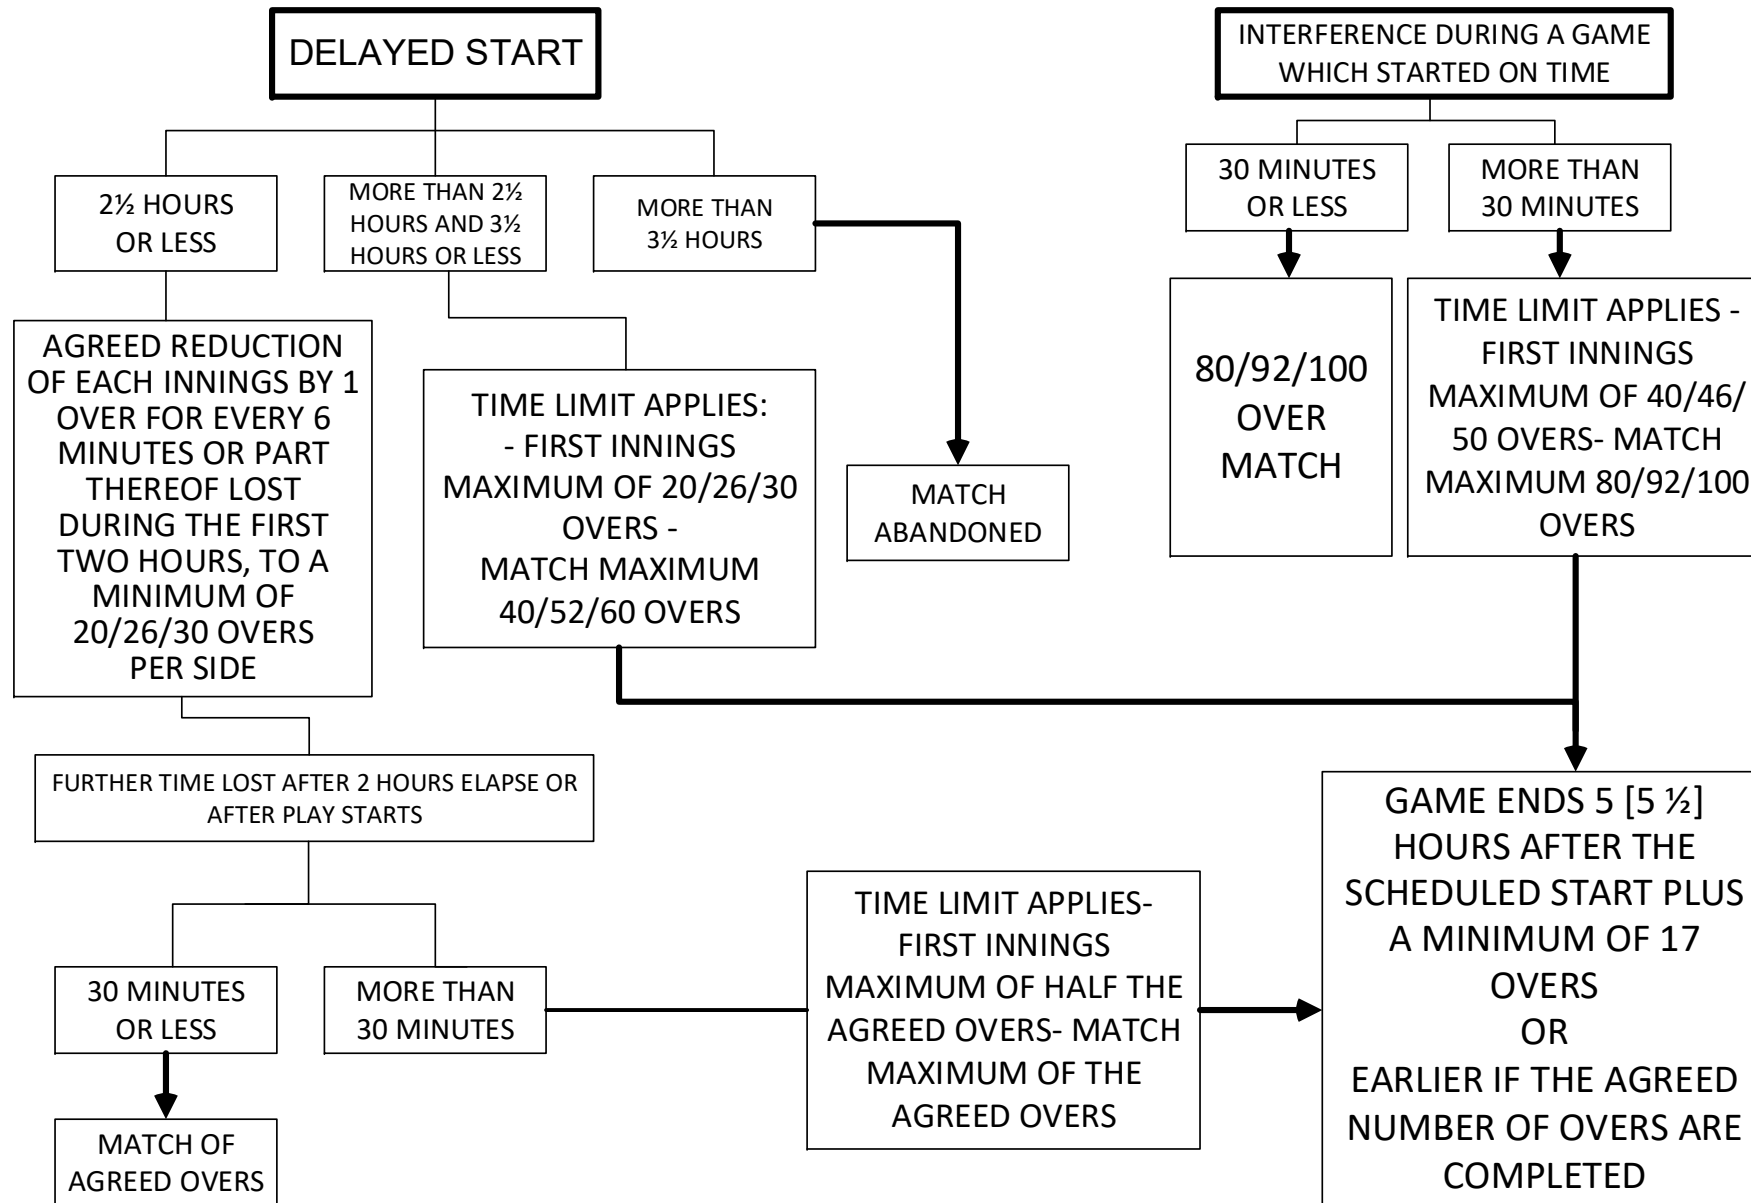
DELAYED START

2½ HOURS OR LESS

MORE THAN 2½ HOURS AND 3½ HOURS OR LESS

MORE THAN 3½ HOURS

AGREED REDUCTION OF EACH INNINGS BY 1 OVER FOR EVERY 6 MINUTES OR PART THEREOF LOST DURING THE FIRST TWO HOURS, TO A MINIMUM OF 20/26/30 OVERS PER SIDE

TIME LIMIT APPLIES:
- FIRST INNINGS MAXIMUM OF 20/26/30 OVERS -
MATCH MAXIMUM 40/52/60 OVERS

MATCH ABANDONED

INTERFERENCE DURING A GAME WHICH STARTED ON TIME

30 MINUTES OR LESS

MORE THAN 30 MINUTES

80/92/100 OVER MATCH

TIME LIMIT APPLIES - FIRST INNINGS MAXIMUM OF 40/46/ 50 OVERS- MATCH MAXIMUM 80/92/100 OVERS

FURTHER TIME LOST AFTER 2 HOURS ELAPSE OR AFTER PLAY STARTS

30 MINUTES OR LESS

MORE THAN 30 MINUTES

MATCH OF AGREED OVERS

TIME LIMIT APPLIES- FIRST INNINGS MAXIMUM OF HALF THE AGREED OVERS- MATCH MAXIMUM OF THE AGREED OVERS

GAME ENDS 5 [5 ½] HOURS AFTER THE SCHEDULED START PLUS A MINIMUM OF 17 OVERS
OR
EARLIER IF THE AGREED NUMBER OF OVERS ARE COMPLETED